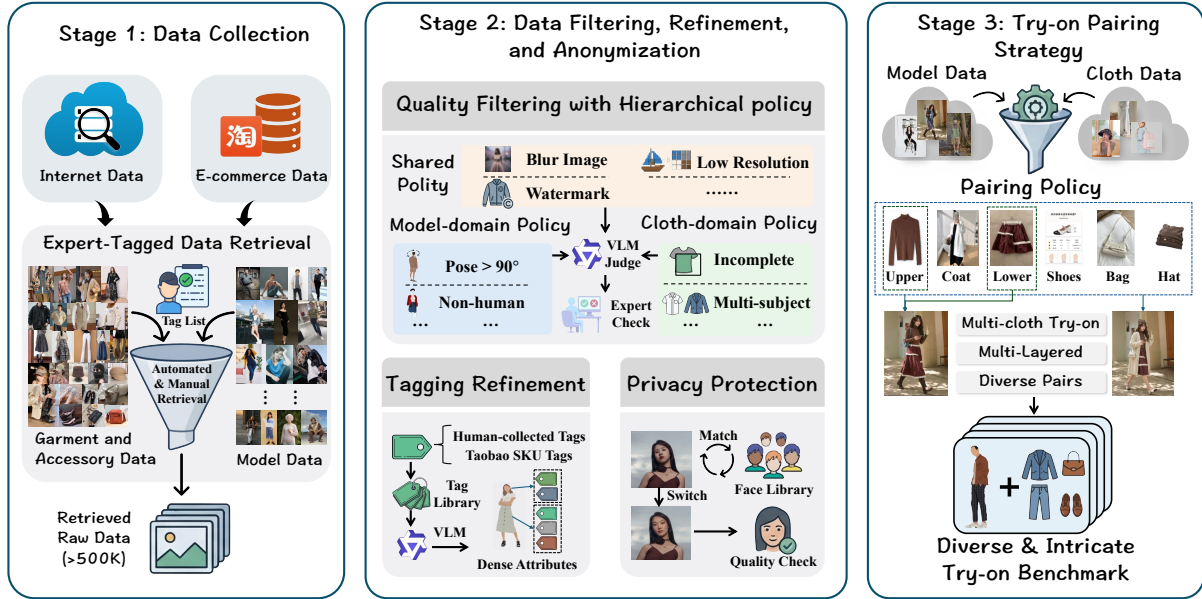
Stage 1: Data Collection

Internet Data

淘

E-commerce Data

Expert-Tagged Data Retrieval

Tag List

Automated & Manual Retrieval

Garment and Accessory Data

Model Data

Retrieved Raw Data (>500K)

Stage 2: Data Filtering, Refinement, and Anonymization

Quality Filtering with Hierarchical policy

Shared Polity

Blur Image

Low Resolution

Watermark

......

Model-domain Policy

Cloth-domain Policy

Pose > 90°

VLM Judge

Incomplete

Non-human

Multi-subject

... ...

Expert Check

... ...

Tagging Refinement

Human-collected Tags

Taobao SKU Tags

Tag Library

VLM

Dense Attributes

Privacy Protection

Match

Face Library

Switch

Quality Check

Stage 3: Try-on Pairing Strategy

Model Data

Cloth Data

Pairing Policy

Upper

Coat

Lower

Shoes

Bag

Hat

Multi-cloth Try-on

Multi-Layered

Diverse Pairs

Diverse & Intricate Try-on Benchmark